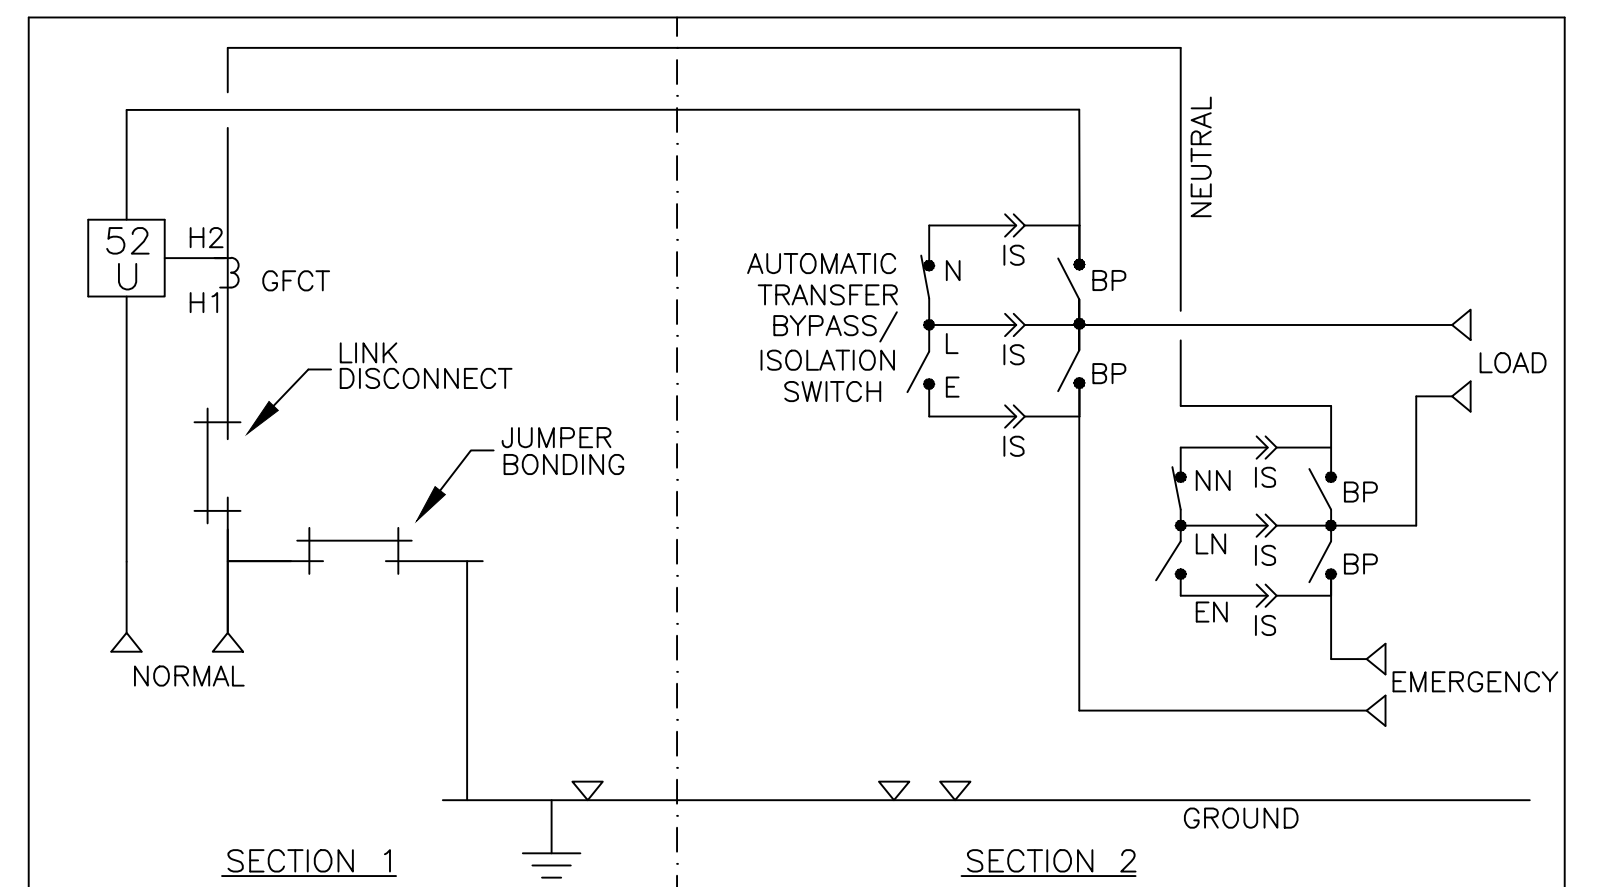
NEUTRAL

52 U

H2

GFCT

H1

LINK DISCONNECT

JUMPER BONDING

NORMAL

AUTOMATIC TRANSFER BYPASS/ ISOLATION SWITCH

N

IS

BP

L

IS

E

BP

IS

LOAD

NN

IS

BP

LN

IS

BP

EN

IS

EMERGENCY

GROUND

SECTION 1

SECTION 2